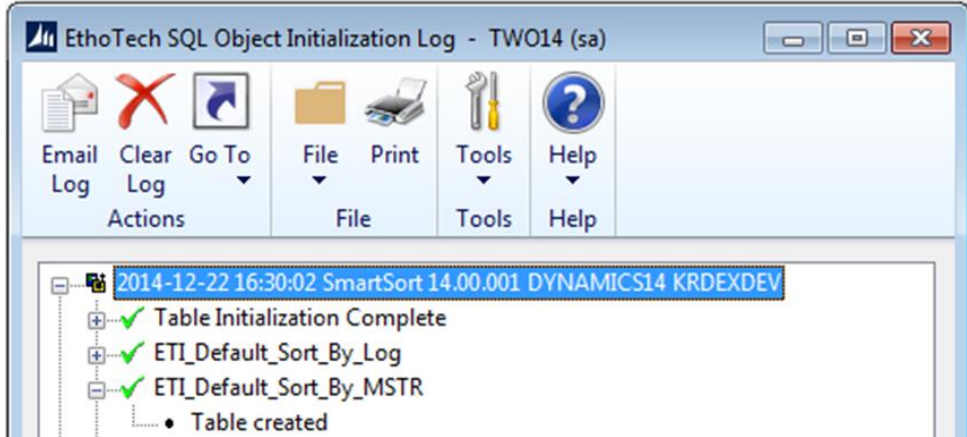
EthoTech SQL Object Initialization Log - TWO14 (sa)

Email Log
Clear Log
Go To
Actions

File
Print
File

Tools
Tools

Help
Help

2014-12-22 16:30:02 SmartSort 14.00.001 DYNAMICS14 KRDEXDEV
Table Initialization Complete
ETI_Default_Sort_By_Log
ETI_Default_Sort_By_MSTR
• Table created